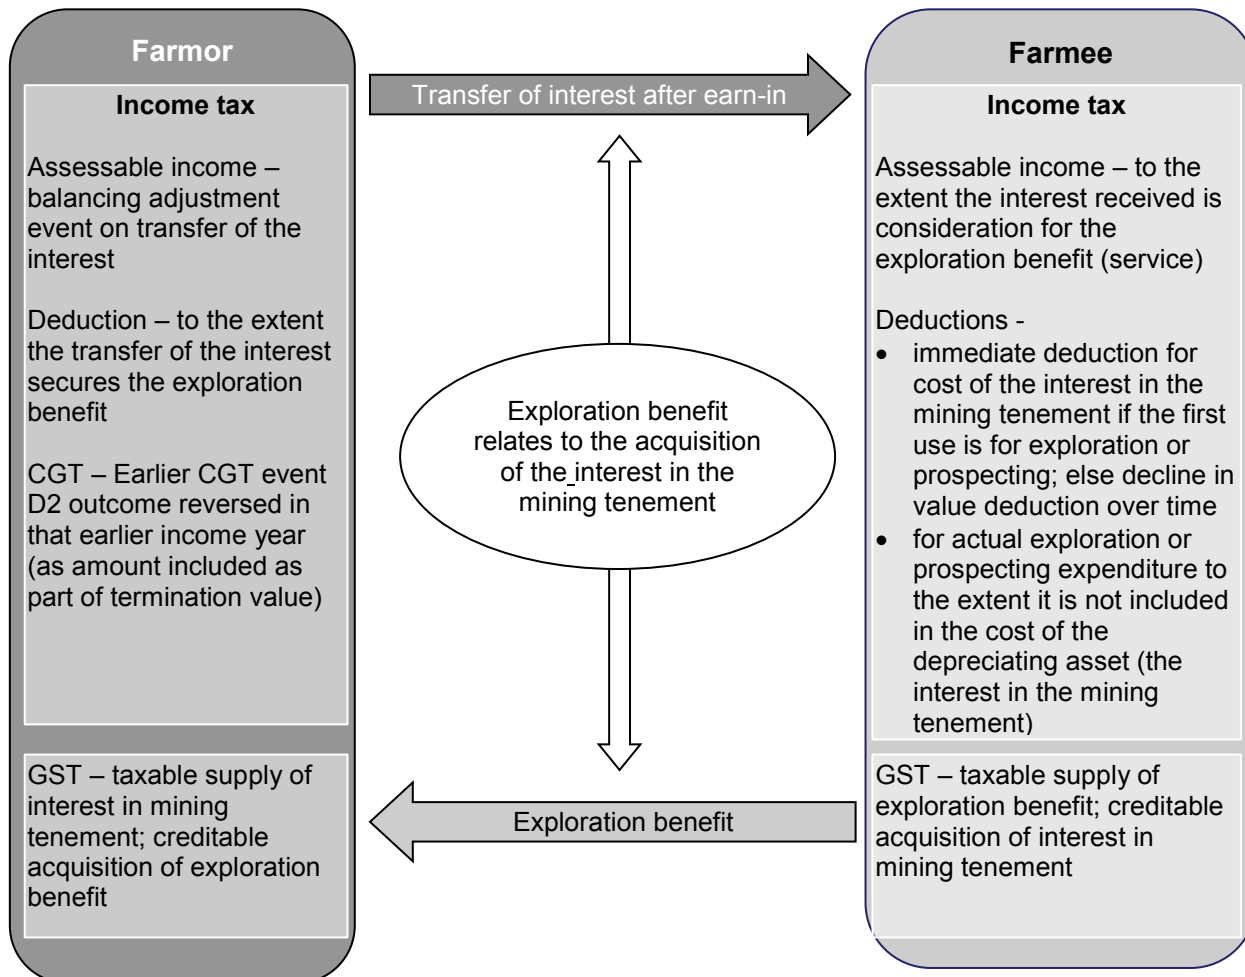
Farmor

Income tax

Assessable income – balancing adjustment event on transfer of the interest

Deduction – to the extent the transfer of the interest secures the exploration benefit

CGT – Earlier CGT event D2 outcome reversed in that earlier income year (as amount included as part of termination value)

GST – taxable supply of interest in mining tenement; creditable acquisition of exploration benefit

Transfer of interest after earn-in

Exploration benefit relates to the acquisition of the interest in the mining tenement

Exploration benefit

Farmee

Income tax

Assessable income – to the extent the interest received is consideration for the exploration benefit (service)

Deductions -
• immediate deduction for cost of the interest in the mining tenement if the first use is for exploration or prospecting; else decline in value deduction over time
• for actual exploration or prospecting expenditure to the extent it is not included in the cost of the depreciating asset (the interest in the mining tenement)

GST – taxable supply of exploration benefit; creditable acquisition of interest in mining tenement